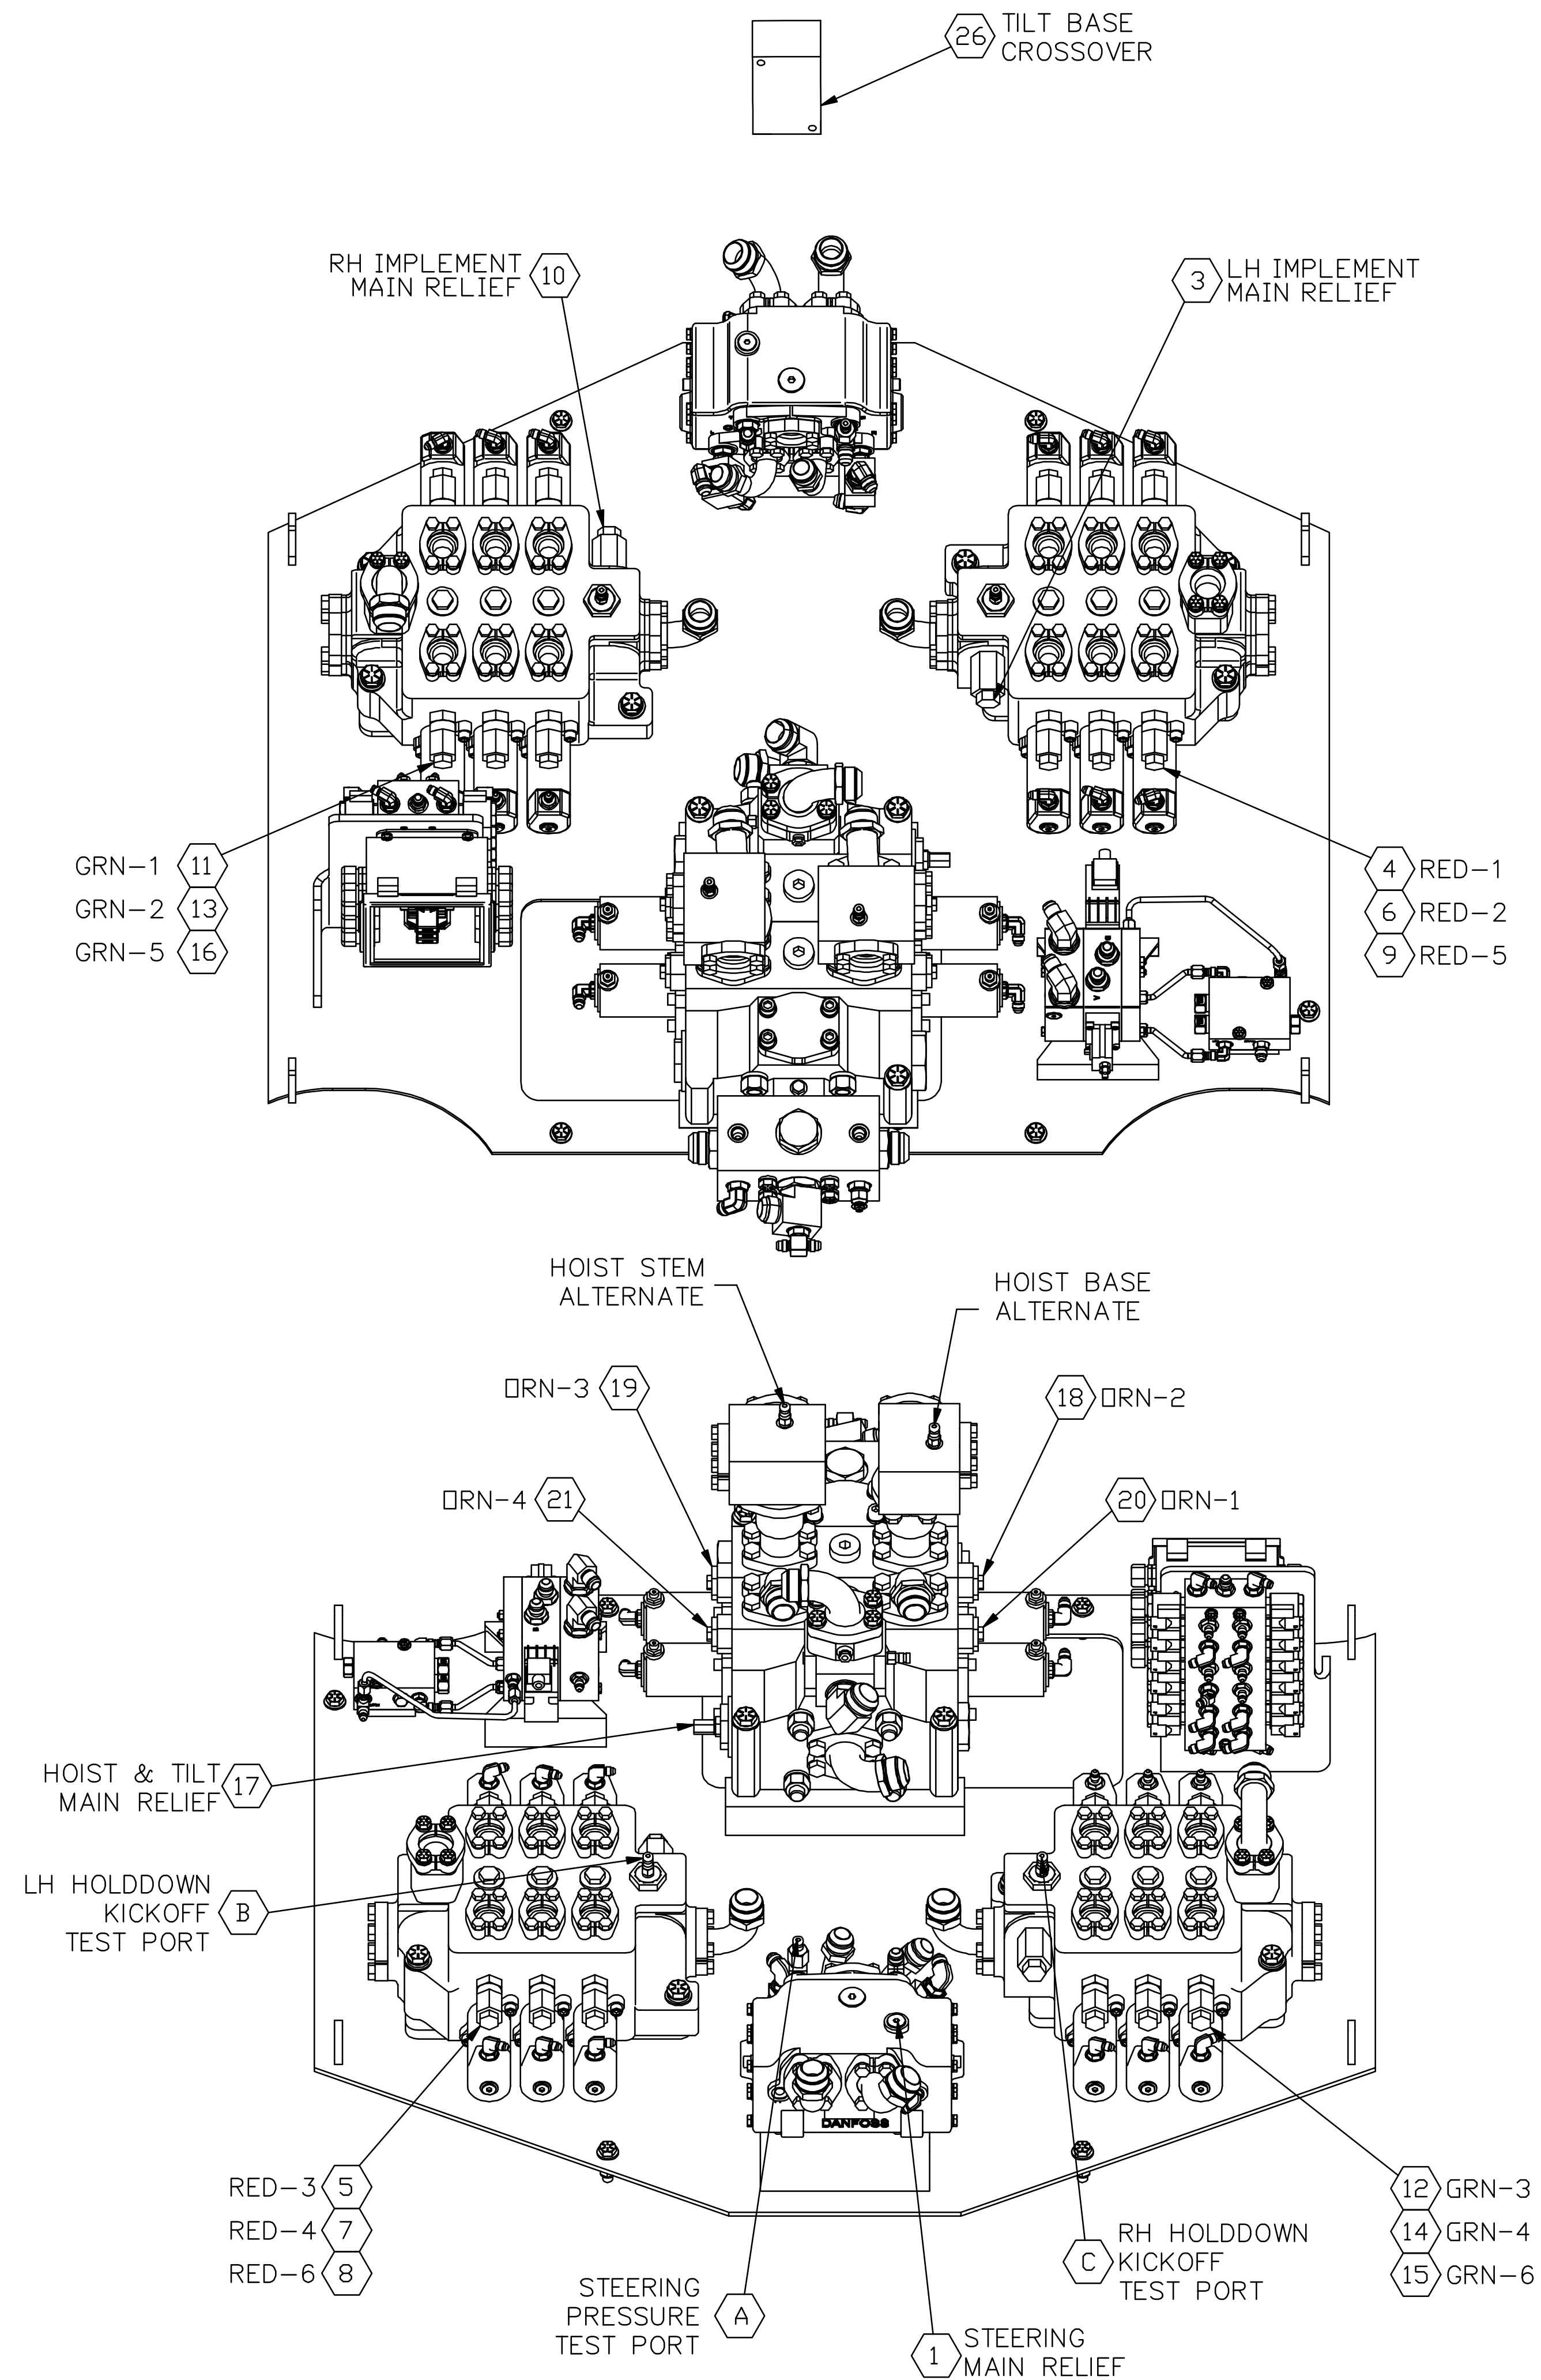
26 TILT BASE CROSSOVER

RH IMPLEMENT MAIN RELIEF 10

3 LH IMPLEMENT MAIN RELIEF

GRN-1 11
GRN-2 13
GRN-5 16

4 RED-1
6 RED-2
9 RED-5

HOIST STEM ALTERNATE

HOIST BASE ALTERNATE

ORN-3 19

18 ORN-2

ORN-4 21

20 ORN-1

HOIST & TILT MAIN RELIEF 17

LH HOLDDOWN KICKOFF TEST PORT B

DANFOSS

RED-3 5
RED-4 7
RED-6 8

12 GRN-3
14 GRN-4
15 GRN-6

C RH HOLDDOWN KICKOFF TEST PORT

STEERING PRESSURE TEST PORT A

1 STEERING MAIN RELIEF